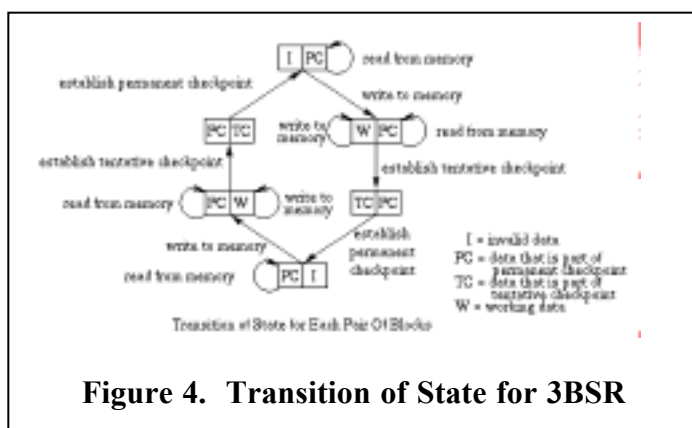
I | PC
read from memory
establish permanent checkpoint
write to memory
PC | TC
write to memory
W | PC
read from memory
establish tentative checkpoint
establish tentative checkpoint
read from memory
PC | W
write to memory
TC | PC
write to memory
establish permanent checkpoint
read from memory
PC | I

I = invalid data
PC = data that is part of permanent checkpoint
TC = data that is part of tentative checkpoint
W = working data

Transition of State for Each Pair Of Blocks

**Figure 4. Transition of State for 3BSR**